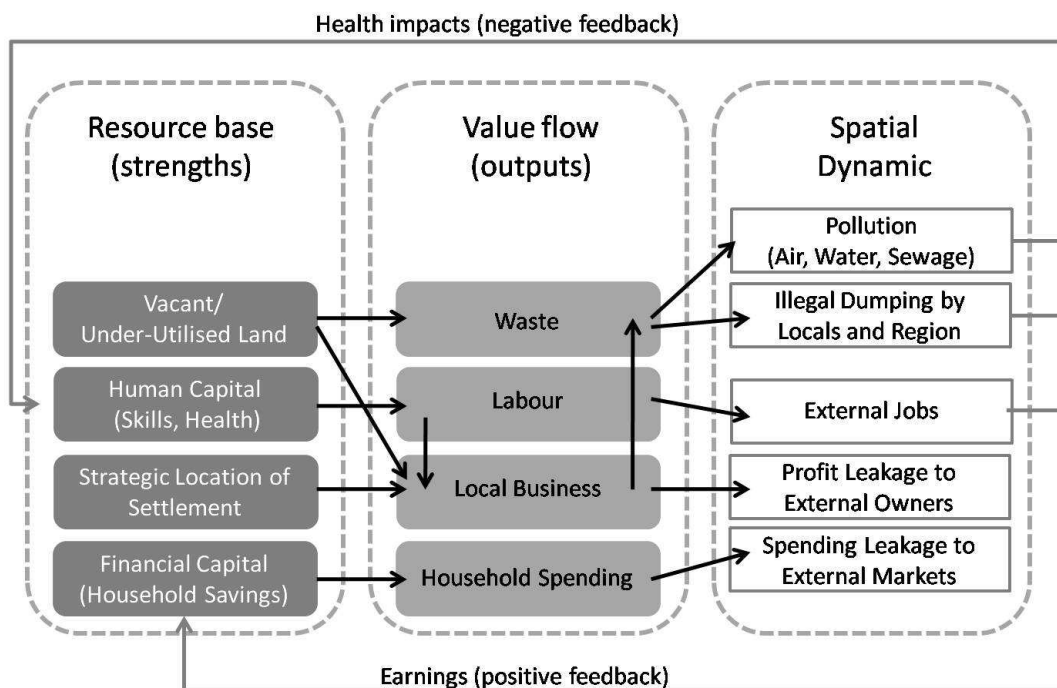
Health impacts (negative feedback)

Resource base (strengths)

Vacant/ Under-Utilised Land

Human Capital (Skills, Health)

Strategic Location of Settlement

Financial Capital (Household Savings)

Value flow (outputs)

Waste

Labour

Local Business

Household Spending

Spatial Dynamic

Pollution (Air, Water, Sewage)

Illegal Dumping by Locals and Region

External Jobs

Profit Leakage to External Owners

Spending Leakage to External Markets

Earnings (positive feedback)